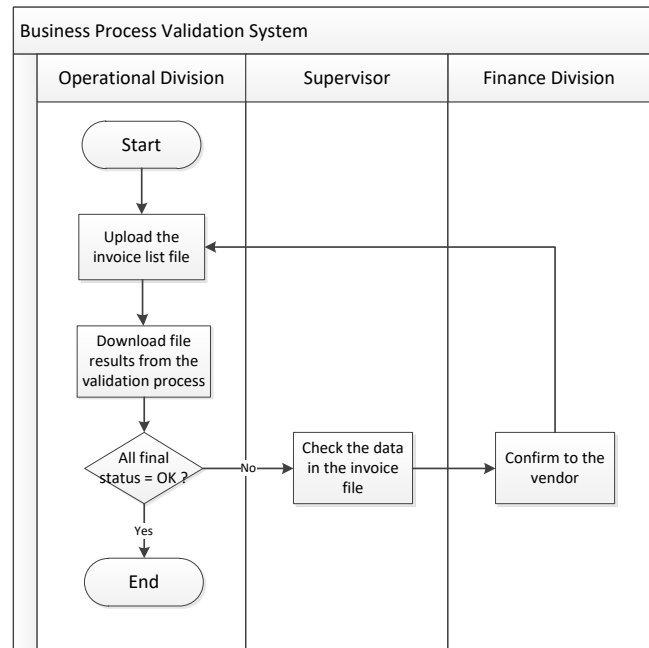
Business Process Validation System

Operational Division

Supervisor

Finance Division

Start

Upload the invoice list file

Download file results from the validation process

All final status = OK ?

No

Yes

End

Check the data in the invoice file

Confirm to the vendor